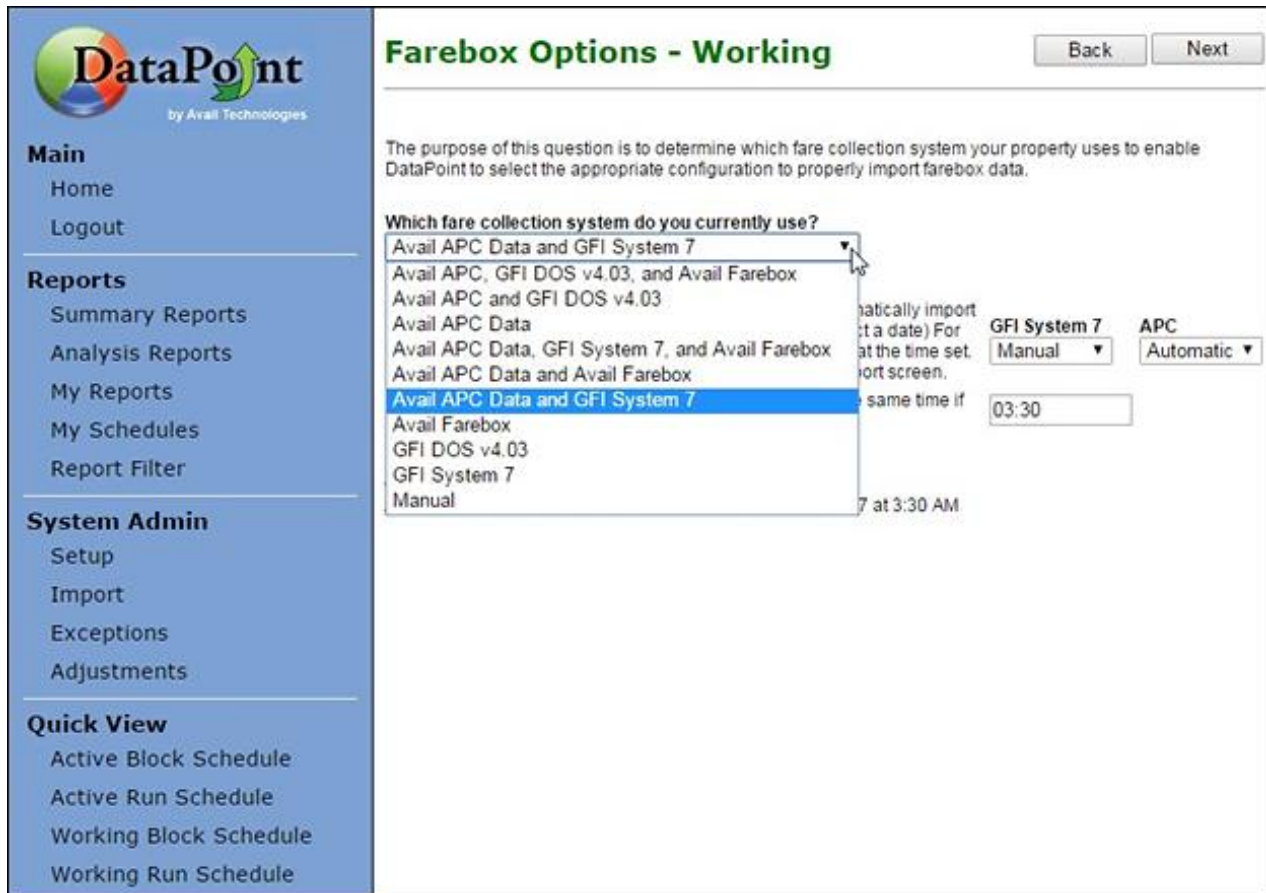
DataPoint
by Avail Technologies

Main
Home
Logout

Reports
Summary Reports
Analysis Reports
My Reports
My Schedules
Report Filter

System Admin
Setup
Import
Exceptions
Adjustments

Quick View
Active Block Schedule
Active Run Schedule
Working Block Schedule
Working Run Schedule

Farebox Options - Working

Back Next

The purpose of this question is to determine which fare collection system your property uses to enable DataPoint to select the appropriate configuration to properly import farebox data.

Which fare collection system do you currently use?

Avail APC Data and GFI System 7

Avail APC, GFI DOS v4.03, and Avail Farebox
Avail APC and GFI DOS v4.03
Avail APC Data
Avail APC Data, GFI System 7, and Avail Farebox
Avail APC Data and Avail Farebox
Avail APC Data and GFI System 7
Avail Farebox
GFI DOS v4.03
GFI System 7
Manual

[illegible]natically import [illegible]t a date) For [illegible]at the time set. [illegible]ort screen.
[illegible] same time if

GFI System 7
Manual

APC
Automatic

03:30

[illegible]7 at 3:30 AM